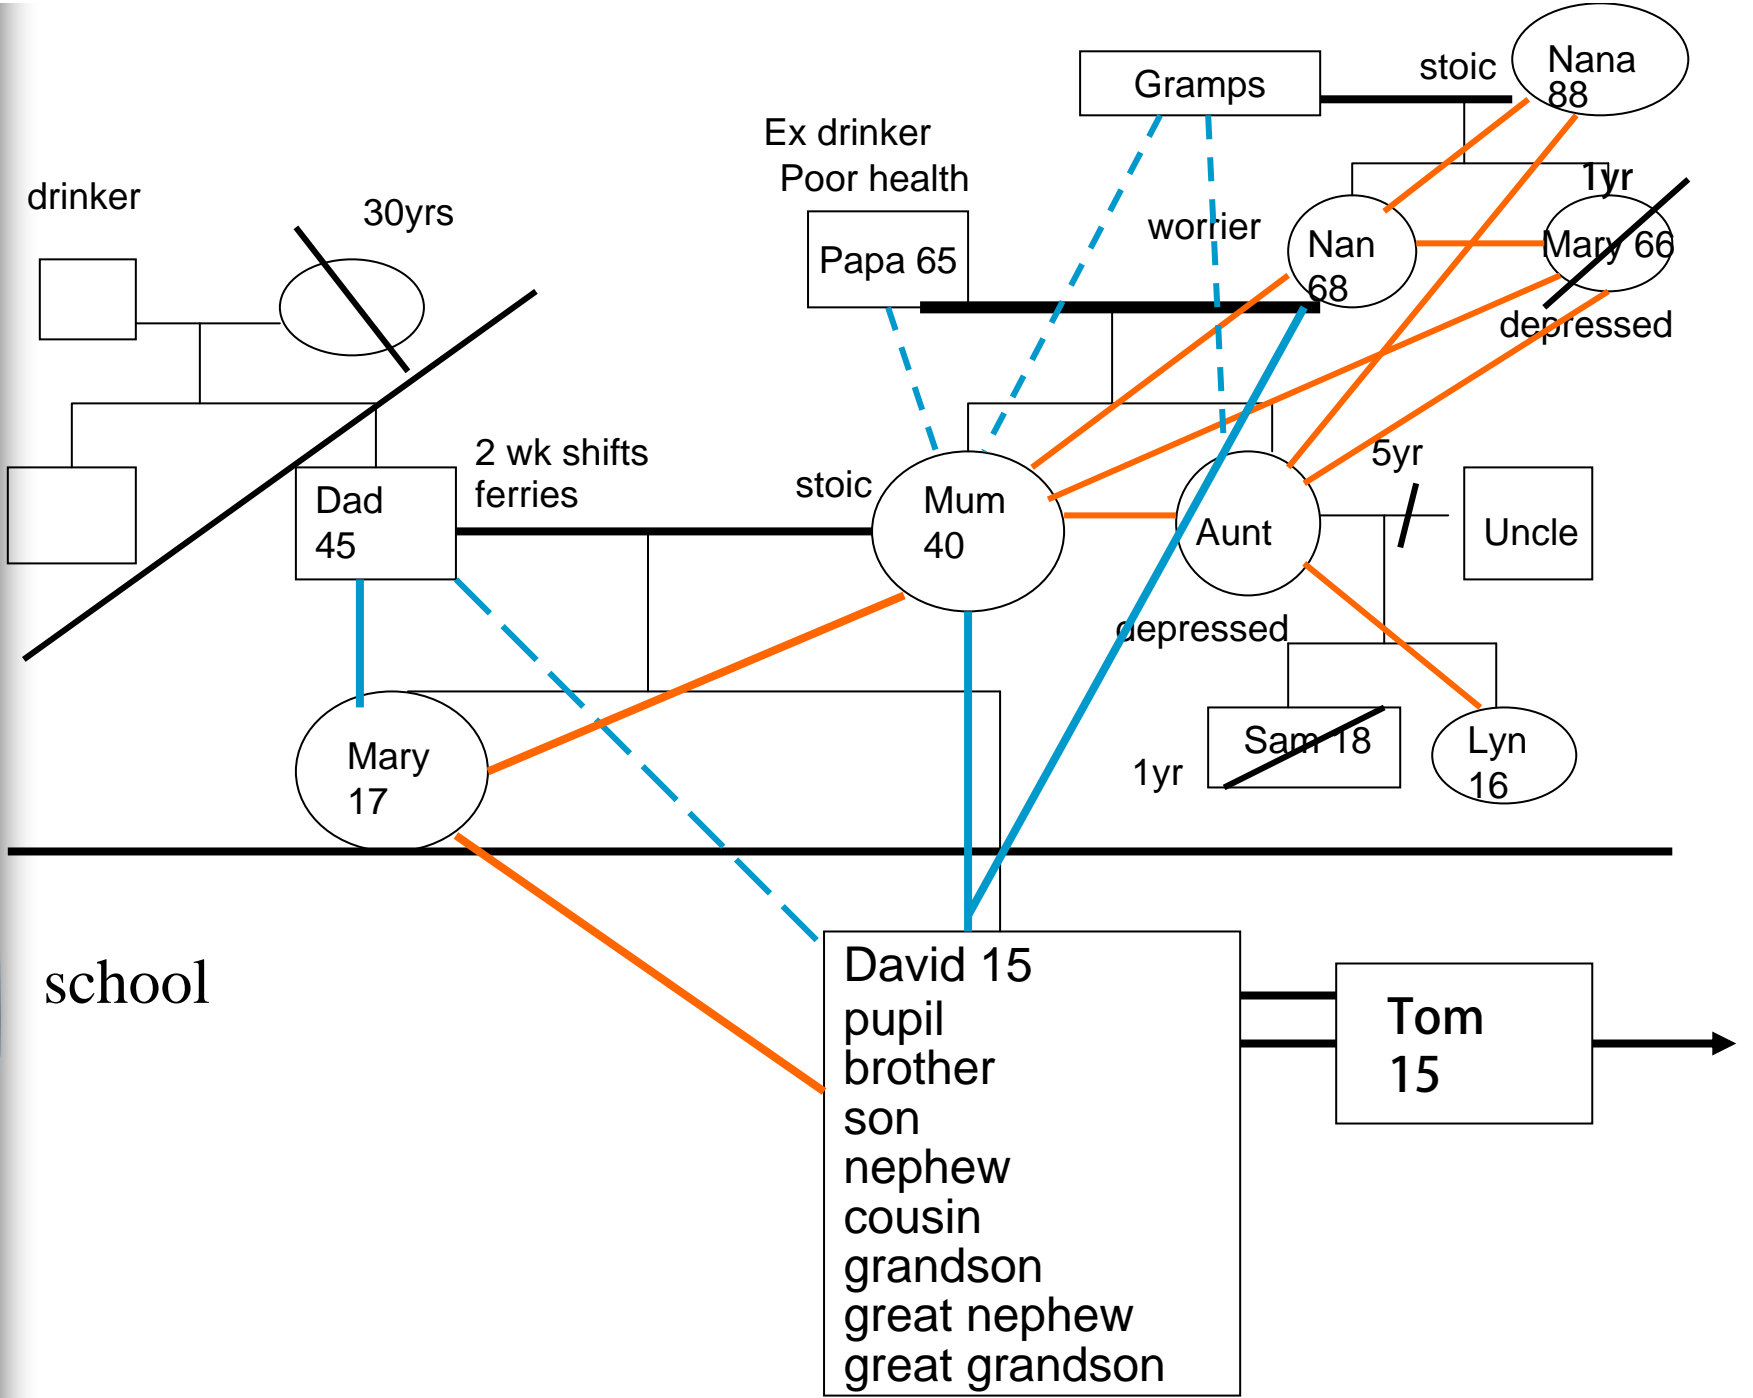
Gramps

stoic

Nana 88

Ex drinker

Poor health

drinker

30yrs

worrier

Nan 68

1yr

Mary 66

Papa 65

depressed

2 wk shifts ferries

stoic

Dad 45

Mum 40

5yr

Aunt

Uncle

depressed

Mary 17

Sam 18

Lyn 16

1yr

school

David 15
pupil
brother
son
nephew
cousin
grandson
great nephew
great grandson

Tom 15